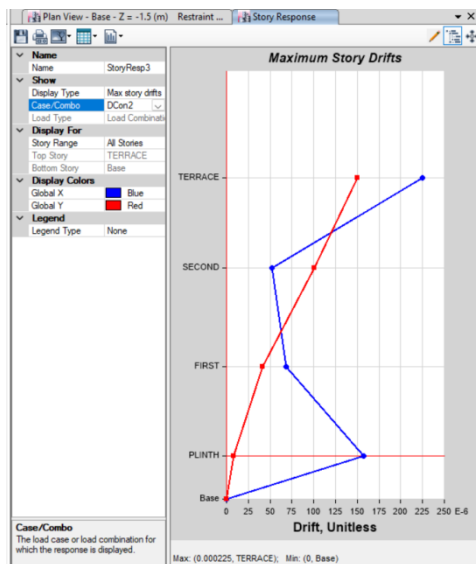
Plan View - Base - Z = -1.5 (m)  Restraint ...  Story Response

| | |
|---|---|
| **Name** | |
| Name | StoryResp3 |
| **Show** | |
| Display Type | Max story drifts |
| Case/Combo | DCon2 |
| Load Type | Load Combinati |
| **Display For** | |
| Story Range | All Stories |
| Top Story | TERRACE |
| Bottom Story | Base |
| **Display Colors** | |
| Global X | Blue |
| Global Y | Red |
| **Legend** | |
| Legend Type | None |

Case/Combo
The load case or load combination for which the response is displayed.

Maximum Story Drifts

TERRACE
SECOND
FIRST
PLINTH
Base

0 25 50 75 100 125 150 175 200 225 250 E-6

Drift, Unitless

Max: (0.000225, TERRACE); Min: (0, Base)